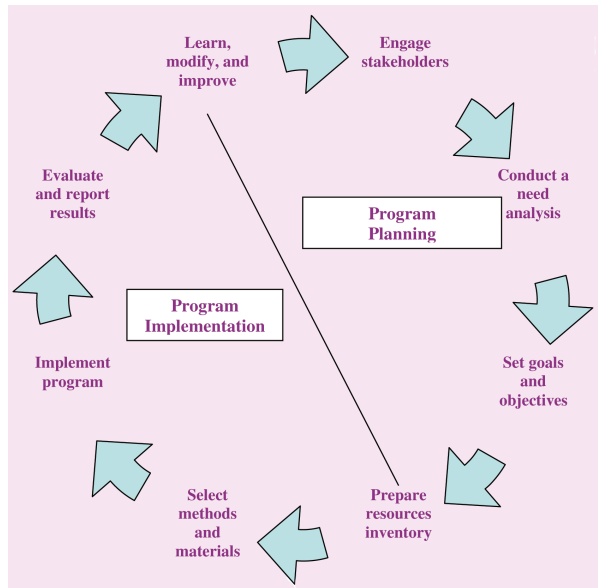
Learn, modify, and improve

Engage stakeholders

Conduct a need analysis

Program Planning

Set goals and objectives

Prepare resources inventory

Select methods and materials

Implement program

Program Implementation

Evaluate and report results